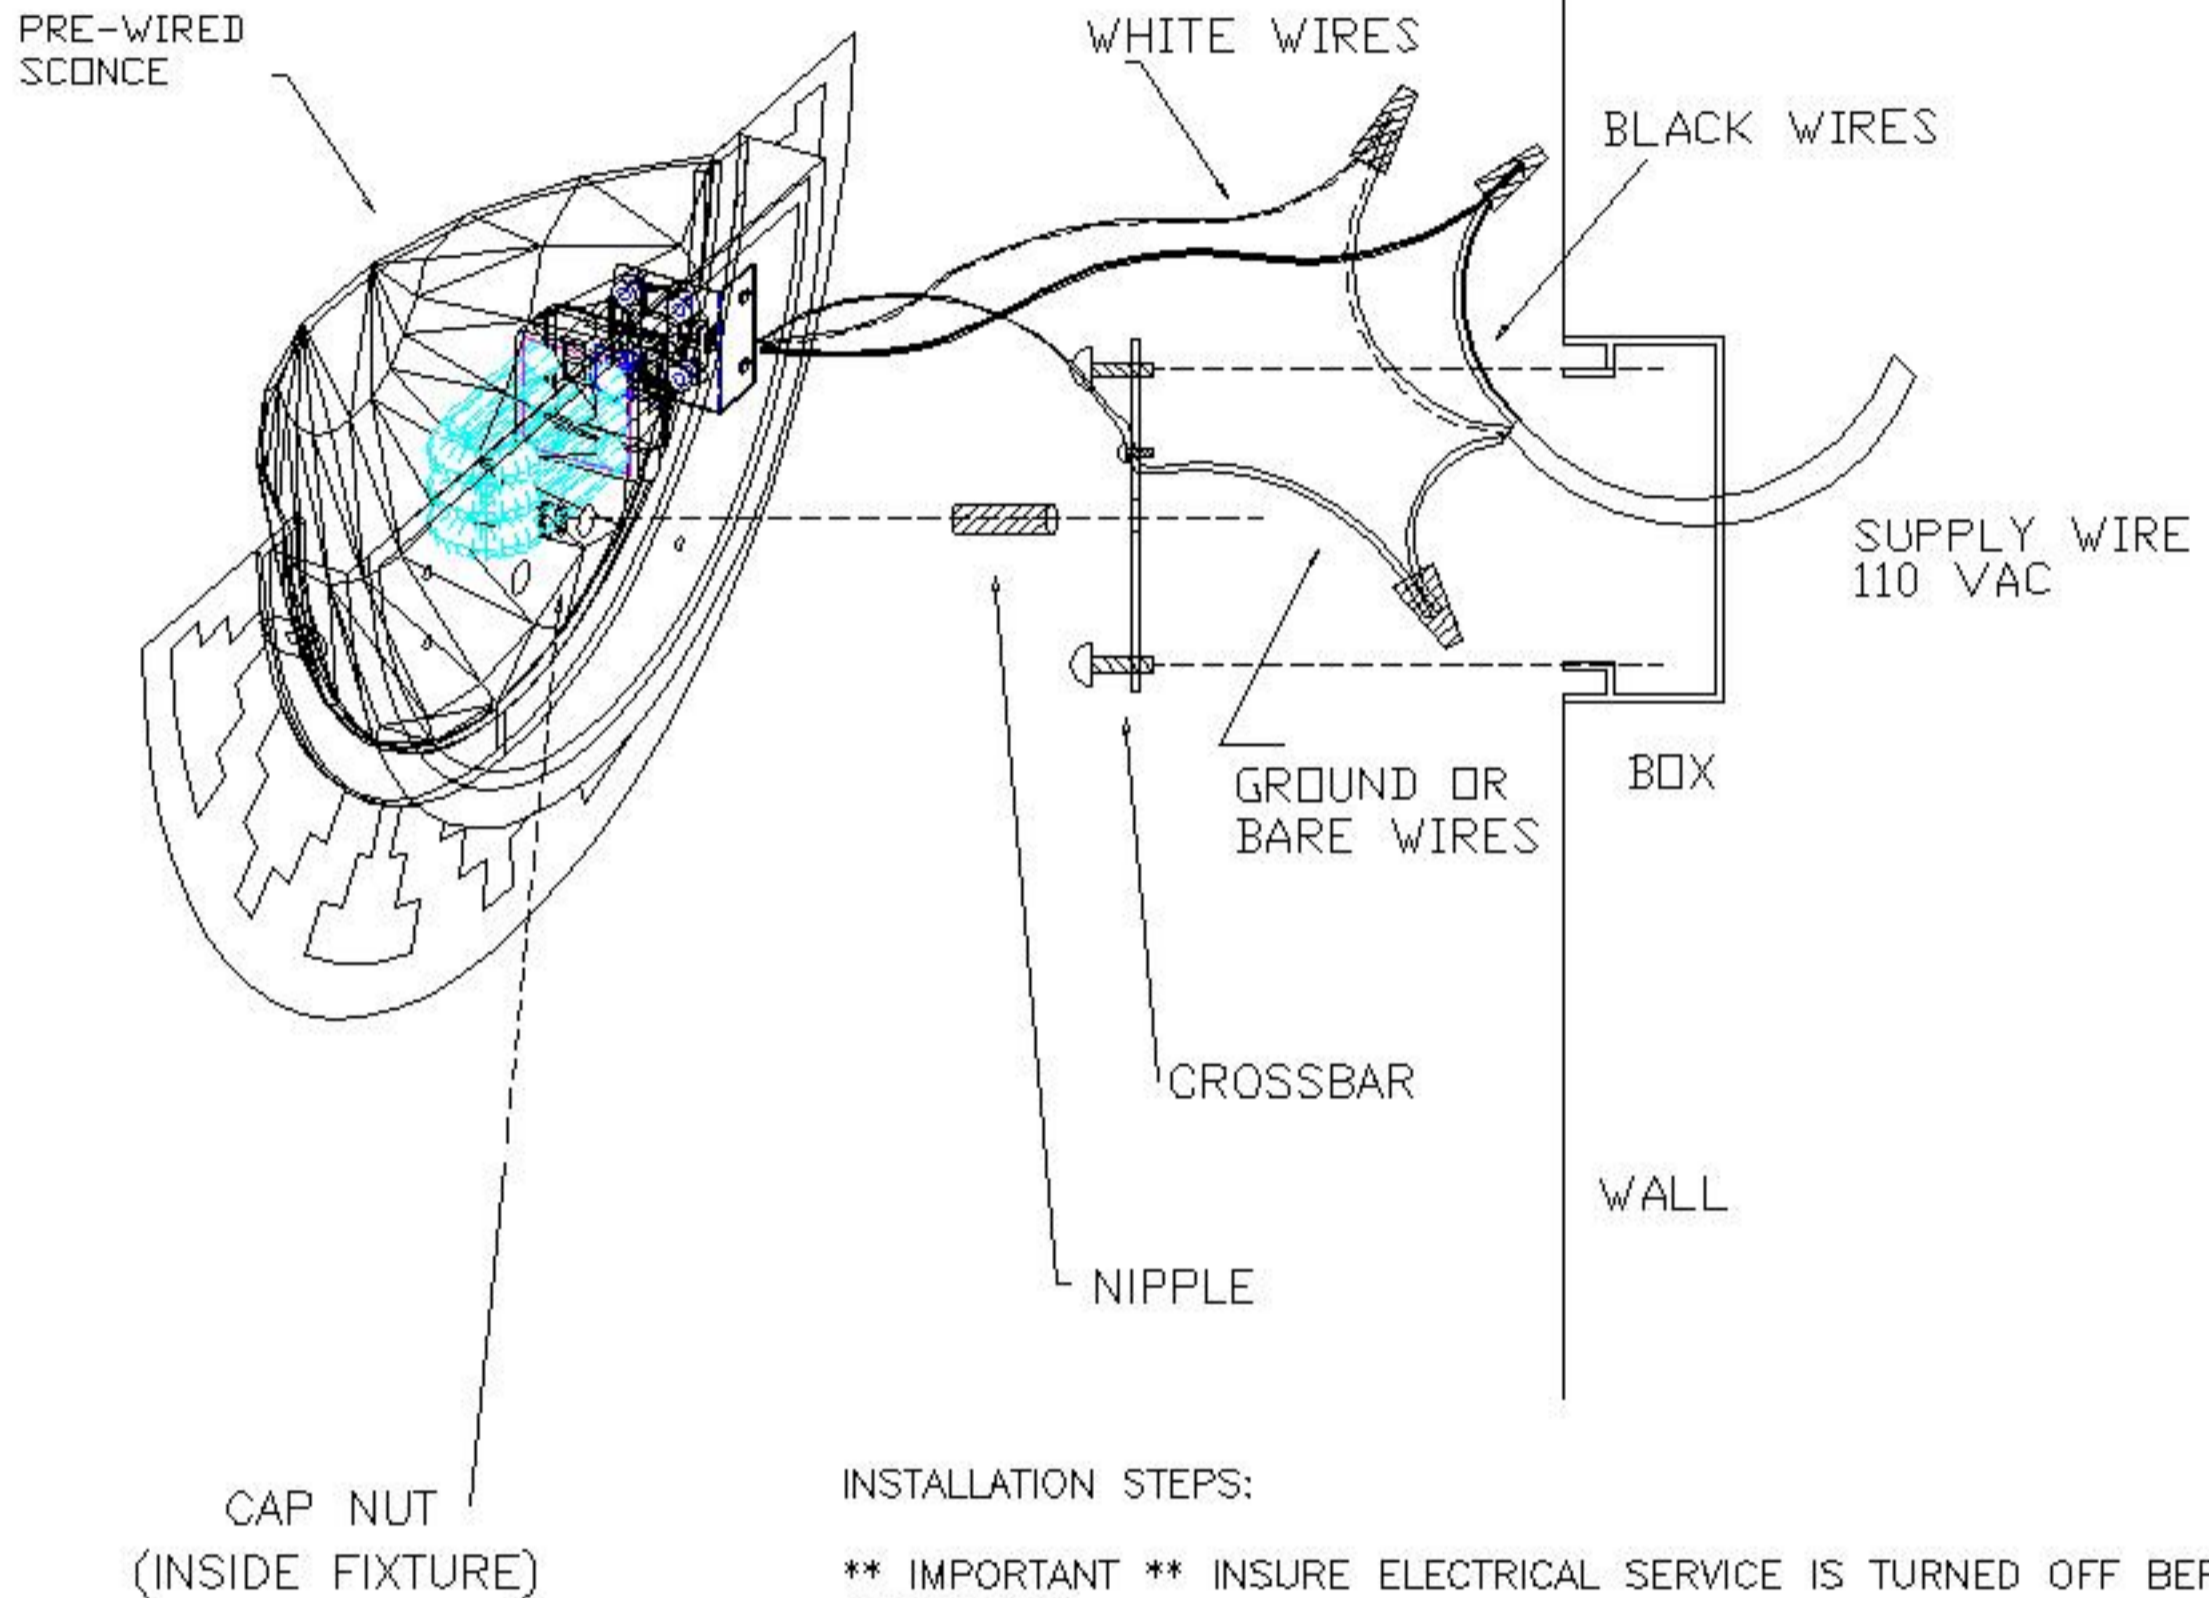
PRE-WIRED SCONCE

WHITE WIRES

BLACK WIRES

SUPPLY WIRE 110 VAC

GROUND OR BARE WIRES

BOX

CROSSBAR

WALL

NIPPLE

CAP NUT (INSIDE FIXTURE)

INSTALLATION STEPS:

** IMPORTANT ** INSURE ELECTRICAL SERVICE IS TURNED OFF BE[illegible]